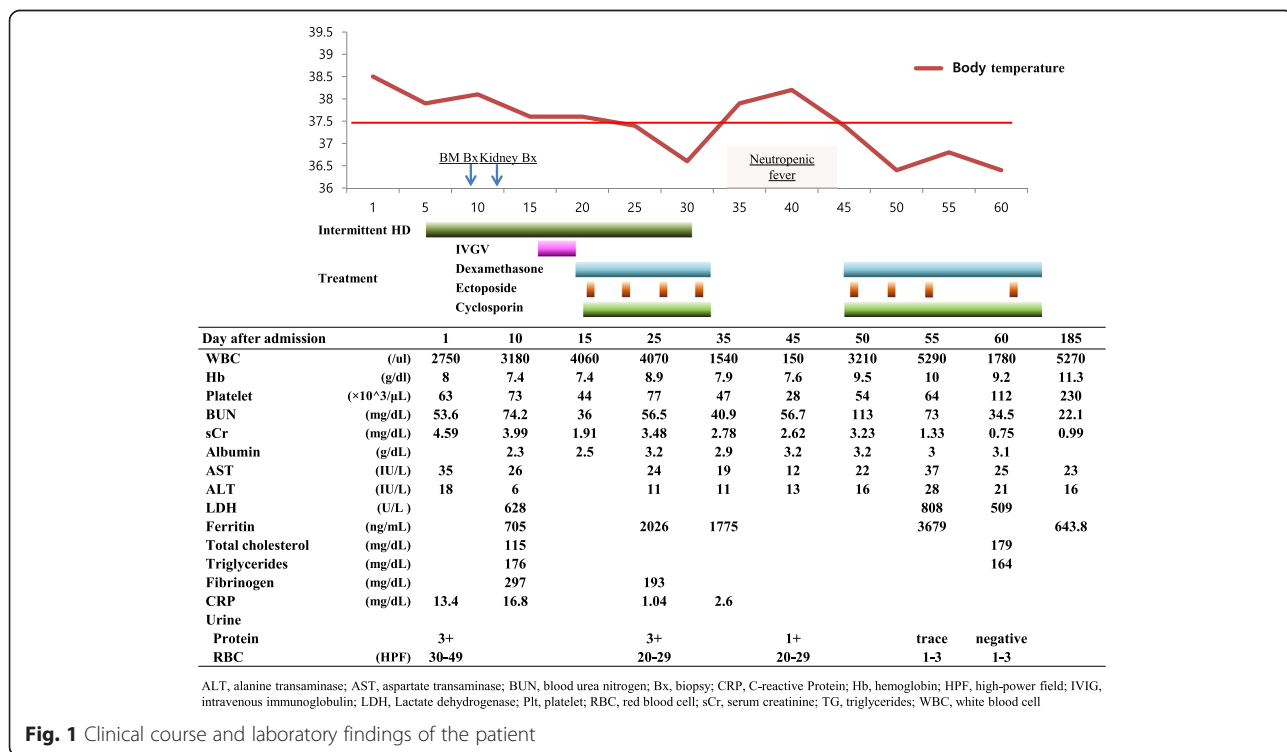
39.5
39
38.5
38
37.5
37
36.5
36

Body temperature

BM Bx Kidney Bx

Neutropenic fever

1 5 10 15 20 25 30 35 40 45 50 55 60

Intermittent HD
IVGV
Treatment
Dexamethasone
Ectoposide
Cyclosporin

| Day after admission | | 1 | 10 | 15 | 25 | 35 | 45 | 50 | 55 | 60 | 185 |
|---|---|---|---|---|---|---|---|---|---|---|---|
| WBC | (/ul) | 2750 | 3180 | 4060 | 4070 | 1540 | 150 | 3210 | 5290 | 1780 | 5270 |
| Hb | (g/dl) | 8 | 7.4 | 7.4 | 8.9 | 7.9 | 7.6 | 9.5 | 10 | 9.2 | 11.3 |
| Platelet | (×10^3/μL) | 63 | 73 | 44 | 77 | 47 | 28 | 54 | 64 | 112 | 230 |
| BUN | (mg/dL) | 53.6 | 74.2 | 36 | 56.5 | 40.9 | 56.7 | 113 | 73 | 34.5 | 22.1 |
| sCr | (mg/dL) | 4.59 | 3.99 | 1.91 | 3.48 | 2.78 | 2.62 | 3.23 | 1.33 | 0.75 | 0.99 |
| Albumin | (g/dL) | | 2.3 | 2.5 | 3.2 | 2.9 | 3.2 | 3.2 | 3 | 3.1 | |
| AST | (IU/L) | 35 | 26 | | 24 | 19 | 12 | 22 | 37 | 25 | 23 |
| ALT | (IU/L) | 18 | 6 | | 11 | 11 | 13 | 16 | 28 | 21 | 16 |
| LDH | (U/L ) | | 628 | | | | | | 808 | 509 | |
| Ferritin | (ng/mL) | | 705 | | 2026 | 1775 | | | 3679 | | 643.8 |
| Total cholesterol | (mg/dL) | | 115 | | | | | | | 179 | |
| Triglycerides | (mg/dL) | | 176 | | | | | | | 164 | |
| Fibrinogen | (mg/dL) | | 297 | | 193 | | | | | | |
| CRP | (mg/dL) | 13.4 | 16.8 | | 1.04 | 2.6 | | | | | |
| Urine | | | | | | | | | | | |
| Protein | | 3+ | | | 3+ | | 1+ | | trace | negative | |
| RBC | (HPF) | 30-49 | | | 20-29 | | 20-29 | | 1-3 | 1-3 | |

ALT, alanine transaminase; AST, aspartate transaminase; BUN, blood urea nitrogen; Bx, biopsy; CRP, C-reactive Protein; Hb, hemoglobin; HPF, high-power field; IVIG, intravenous immunoglobulin; LDH, Lactate dehydrogenase; Plt, platelet; RBC, red blood cell; sCr, serum creatinine; TG, triglycerides; WBC, white blood cell

Fig. 1 Clinical course and laboratory findings of the patient